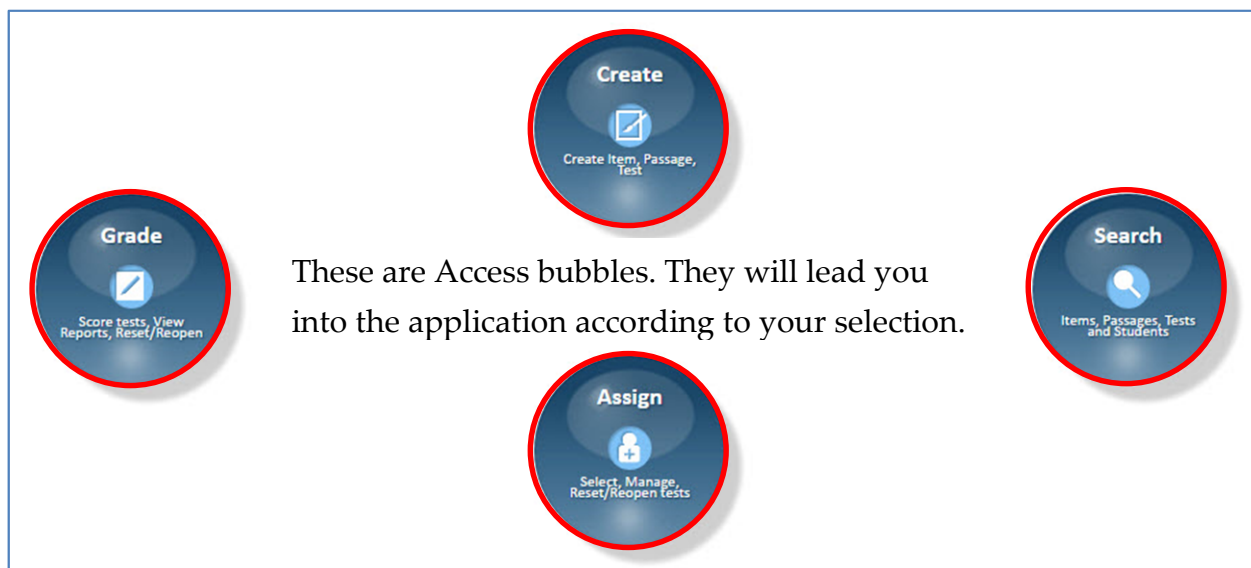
Create

Create Item, Passage, Test

Grade

Score tests, View Reports, Reset/Reopen

These are Access bubbles. They will lead you into the application according to your selection.

Search

Items, Passages, Tests and Students

Assign

Select, Manage, Reset/Reopen tests